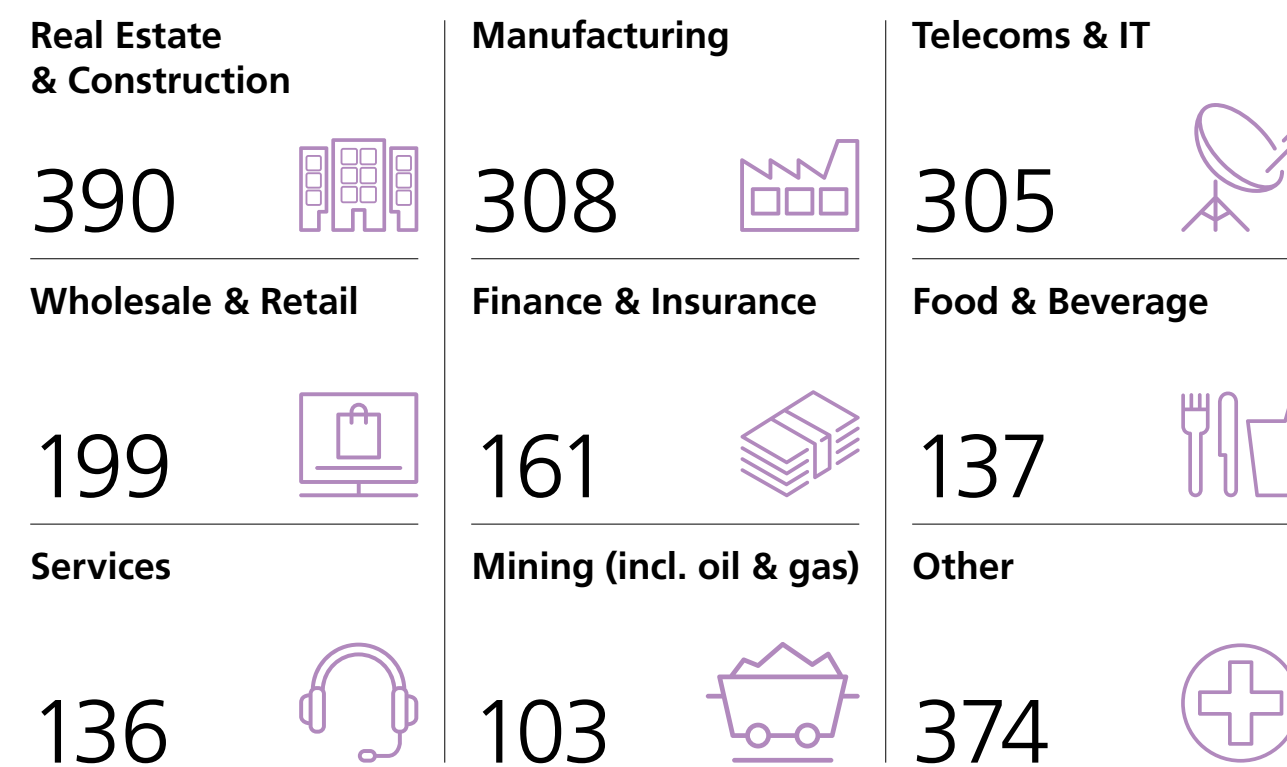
Real Estate & Construction

390

Wholesale & Retail

199

Services

136

Manufacturing

308

Finance & Insurance

161

Mining (incl. oil & gas)

103

Telecoms & IT

305

Food & Beverage

137

Other

374